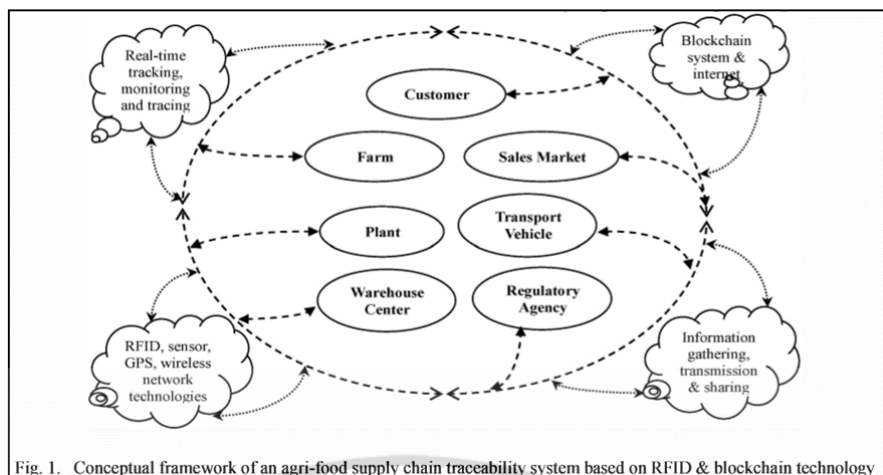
Real-time tracking, monitoring and tracing

Blockchain system & internet

Customer

Farm

Sales Market

Plant

Transport Vehicle

Warehouse Center

Regulatory Agency

RFID, sensor, GPS, wireless network technologies

Information gathering, transmission & sharing

Fig. 1. Conceptual framework of an agri-food supply chain traceability system based on RFID & blockchain technology